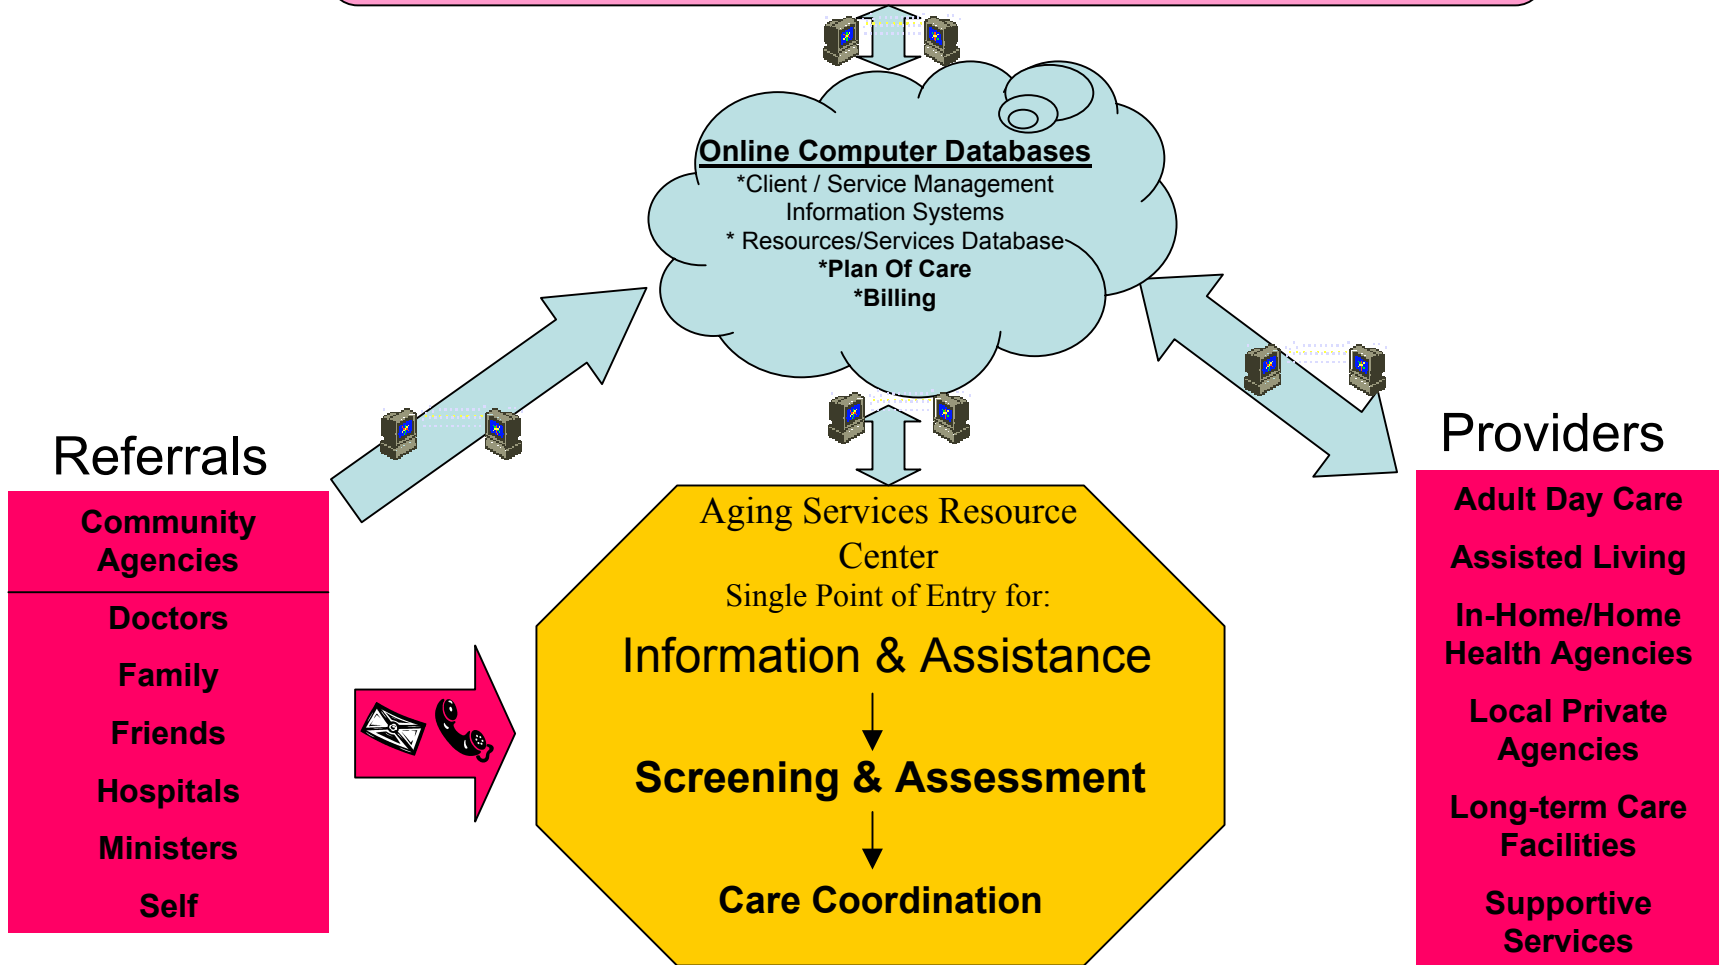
Online Computer Databases
*Client / Service Management Information Systems
* Resources/Services Database
*Plan Of Care
*Billing

Referrals

Community Agencies

Doctors

Family

Friends

Hospitals

Ministers

Self

Aging Services Resource Center
Single Point of Entry for:

Information & Assistance

Screening & Assessment

Care Coordination

Providers

Adult Day Care

Assisted Living

In-Home/Home Health Agencies

Local Private Agencies

Long-term Care Facilities

Supportive Services